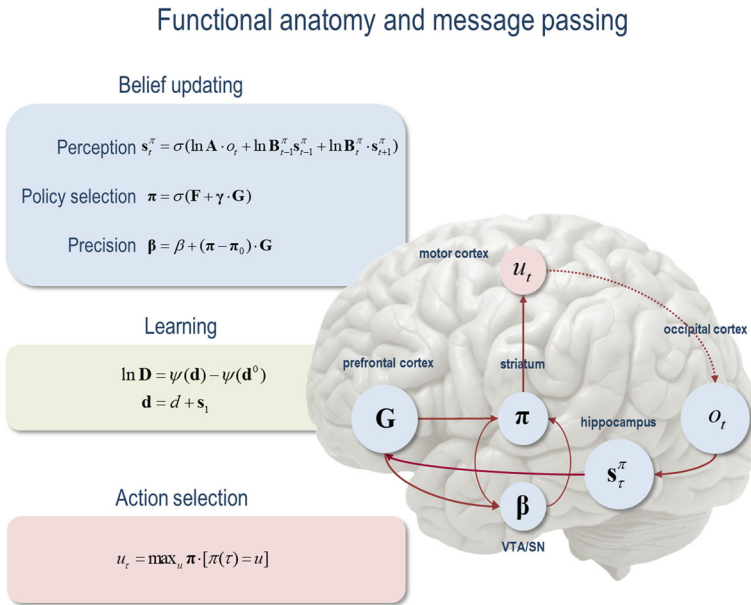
Functional anatomy and message passing

Belief updating

Perception $\mathbf{s}_t^\pi = \sigma(\ln \mathbf{A} \cdot o_t + \ln \mathbf{B}_{t-1}^\pi \mathbf{s}_{t-1}^\pi + \ln \mathbf{B}_t^\pi \cdot \mathbf{s}_{t+1}^\pi)$

Policy selection $\boldsymbol{\pi} = \sigma(\mathbf{F} + \boldsymbol{\gamma} \cdot \mathbf{G})$

Precision $\boldsymbol{\beta} = \beta + (\boldsymbol{\pi} - \boldsymbol{\pi}_0) \cdot \mathbf{G}$

Learning

$\ln \mathbf{D} = \psi(\mathbf{d}) - \psi(\mathbf{d}^0)$
$\mathbf{d} = d + \mathbf{s}_1$

Action selection

$u_\tau = \max_u \boldsymbol{\pi} \cdot [\pi(\tau) = u]$

motor cortex

$u_t$

occipital cortex

prefrontal cortex

striatum

$\mathbf{G}$

$\boldsymbol{\pi}$

hippocampus

$o_t$

$\mathbf{s}_\tau^\pi$

$\boldsymbol{\beta}$

VTA/SN